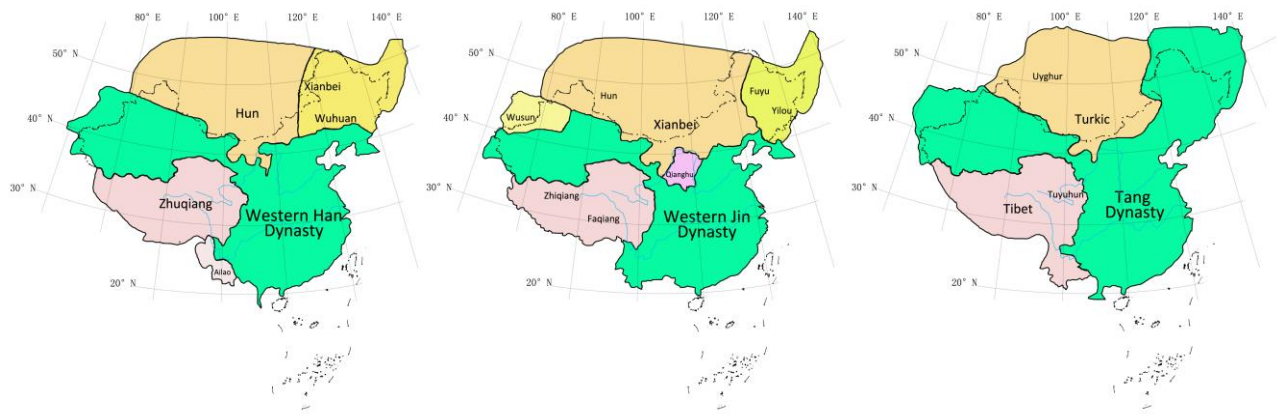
80° E
100° E
120° E
140° E
50° N
40° N
30° N
20° N
Hun
Xianbei
Wuhuan
Zhuqiang
Western Han Dynasty
Ailao

80° E
100° E
120° E
140° E
50° N
40° N
30° N
20° N
Hun
Wusun
Xianbei
Fuyu
Yilou
Qianghu
Zhiqiang
Faqiang
Western Jin Dynasty

80° E
100° E
120° E
140° E
50° N
40° N
30° N
20° N
Uyghur
Turkic
Tuyuhun
Tibet
Tang Dynasty